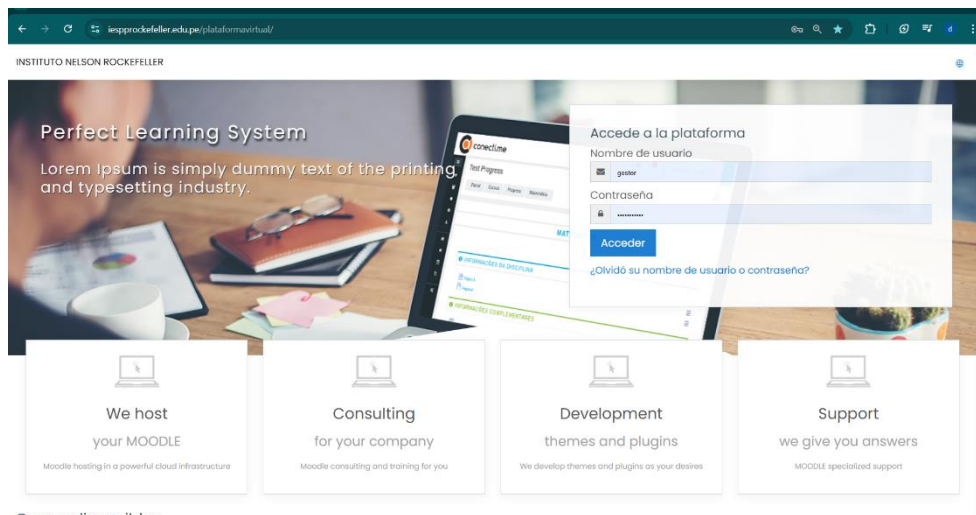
iespprockefeller.edu.pe/plataformavirtual/

INSTITUTO NELSON ROCKEFELLER

Perfect Learning System

Lorem Ipsum is simply dummy text of the printing and typesetting industry.

conectime
Test Progress

Accede a la plataforma
Nombre de usuario
gestor
Contraseña
••••••••••
Acceder
¿Olvidó su nombre de usuario o contraseña?

We host
your MOODLE
Moodle hosting in a powerful cloud infrastructure

Consulting
for your company
Moodle consulting and training for you

Development
themes and plugins
We develop themes and plugins as your desires

Support
we give you answers
MOODLE specialized support